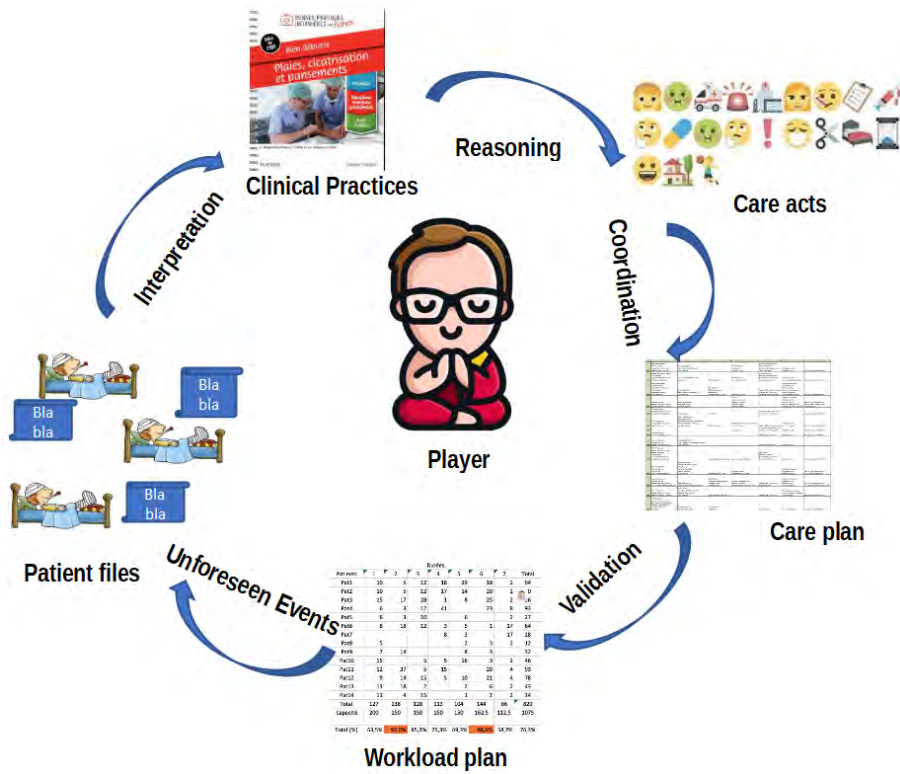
Plaies, cicatrisation et pansements

Clinical Practices

Reasoning

Care acts

Coordination

Interpretation

Player

Bla bla

Bla bla

Bla bla

Care plan

Patient files

Unforeseen Events

Validation

Workload plan